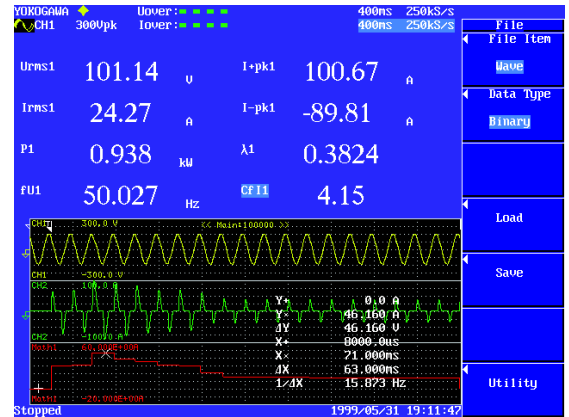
YOKOGAWA CH1 300Vpk Uover: Iover: 400ms 250kS/s 400ms 250kS/s

File
File Item
Wave
Data Type
Binary
Load
Save
Utility

Urms1 101.14 V
I+pk1 100.67 A
Irms1 24.27 A
I-pk1 -89.81 A
P1 0.938 kW
λ1 0.3824
fU1 50.027 Hz
CfI1 4.15

CH1 300.0 V << Main:100000 >>
CH1 -300.0 V
CH2 100.0 A
CH2 -100.0 A
Math1 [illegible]
Math1 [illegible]

Y+ 0.0 A
Y× 46.160 A
ΔY 46.160 V
X+ 8000.0us
X× 71.000ms
ΔX 63.000ms
1/ΔX 15.873 Hz

Stopped 1999/05/31 19:11:47